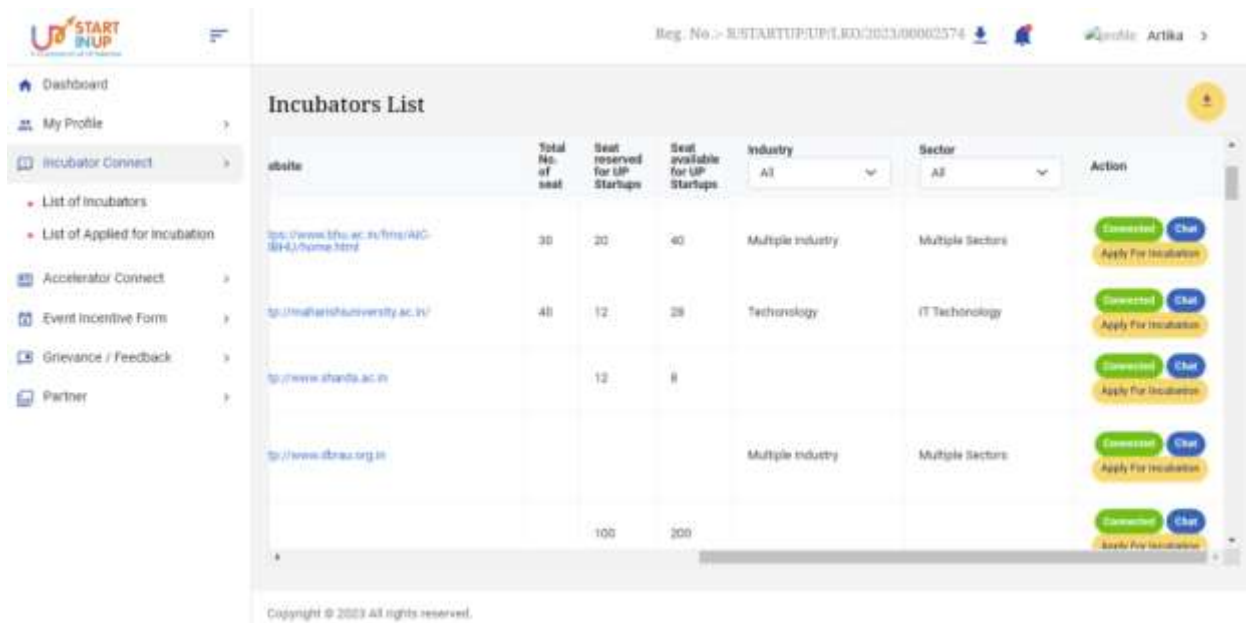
UP START INUP

Reg. No.:- USTARTUP/UP/LKO/2023/00002574

profile Artika >

Dashboard
My Profile
Incubator Connect
List of Incubators
List of Applied for Incubation
Accelerator Connect
Event Incentive Form
Grievance / Feedback
Partner

Incubators List

| ebsite | Total No. of seat | Seat reserved for UP Startups | Seat available for UP Startups | Industry All | Sector All | Action |
|---|---|---|---|---|---|---|
| tps://www.bhu.ac.in/fms/AIC-BHU/home.html | 30 | 20 | 40 | Multiple Industry | Multiple Sectors | Connected Chat Apply For Incubation |
| tp://maharishiuniversity.ac.in/ | 40 | 12 | 28 | Techonology | IT Techonology | Connected Chat Apply For Incubation |
| tp://www.sharda.ac.in | | 12 | 8 | | | Connected Chat Apply For Incubation |
| tp://www.dbrau.org.in | | | | Multiple Industry | Multiple Sectors | Connected Chat Apply For Incubation |
| | | 100 | 200 | | | Connected Chat Apply For Incubation |

Copyright © 2023 All rights reserved.